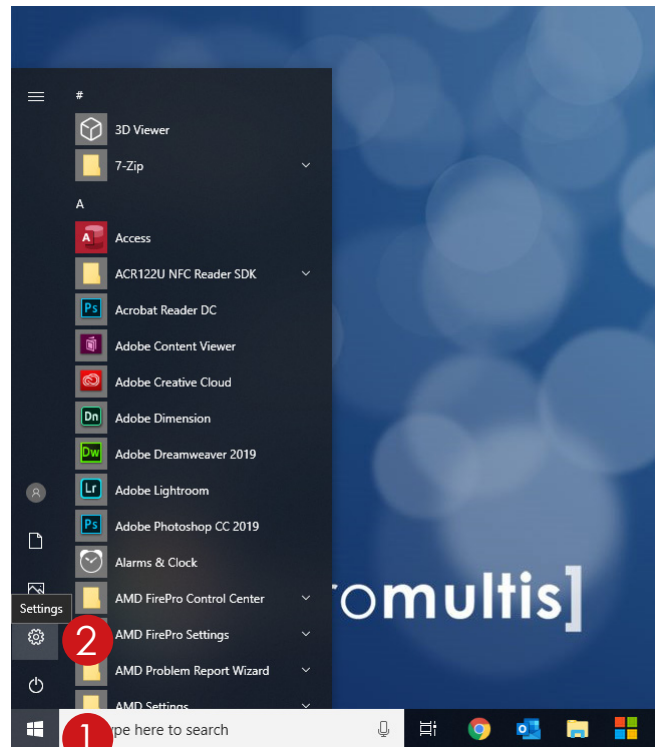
#

3D Viewer

7-Zip

A

Access

ACR122U NFC Reader SDK

Acrobat Reader DC

Adobe Content Viewer

Adobe Creative Cloud

Adobe Dimension

Adobe Dreamweaver 2019

Adobe Lightroom

Adobe Photoshop CC 2019

Alarms & Clock

AMD FirePro Control Center

AMD FirePro Settings

AMD Problem Report Wizard

AMD Settings

Settings

2

romultis]

1

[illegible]pe here to search